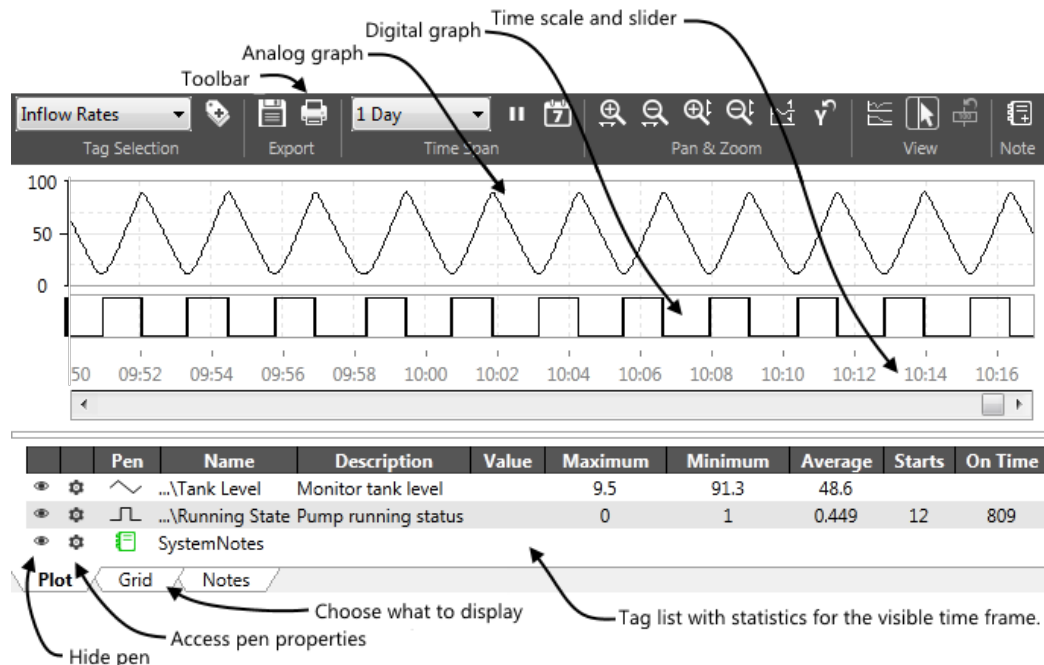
Time scale and slider
Digital graph
Analog graph
Toolbar

Inflow Rates
Tag Selection
Export
1 Day
Time Span
Pan & Zoom
View
Note

100
50
0

50 09:52 09:54 09:56 09:58 10:00 10:02 10:04 10:06 10:08 10:10 10:12 10:14 10:16

| | | Pen | Name | Description | Value | Maximum | Minimum | Average | Starts | On Time |
|---|---|---|---|---|---|---|---|---|---|---|
| | | | ...\Tank Level | Monitor tank level | | 9.5 | 91.3 | 48.6 | | |
| | | | ...\Running State | Pump running status | | 0 | 1 | 0.449 | 12 | 809 |
| | | | SystemNotes | | | | | | | |

Plot
Grid
Notes

Choose what to display
Tag list with statistics for the visible time frame.
Access pen properties
Hide pen